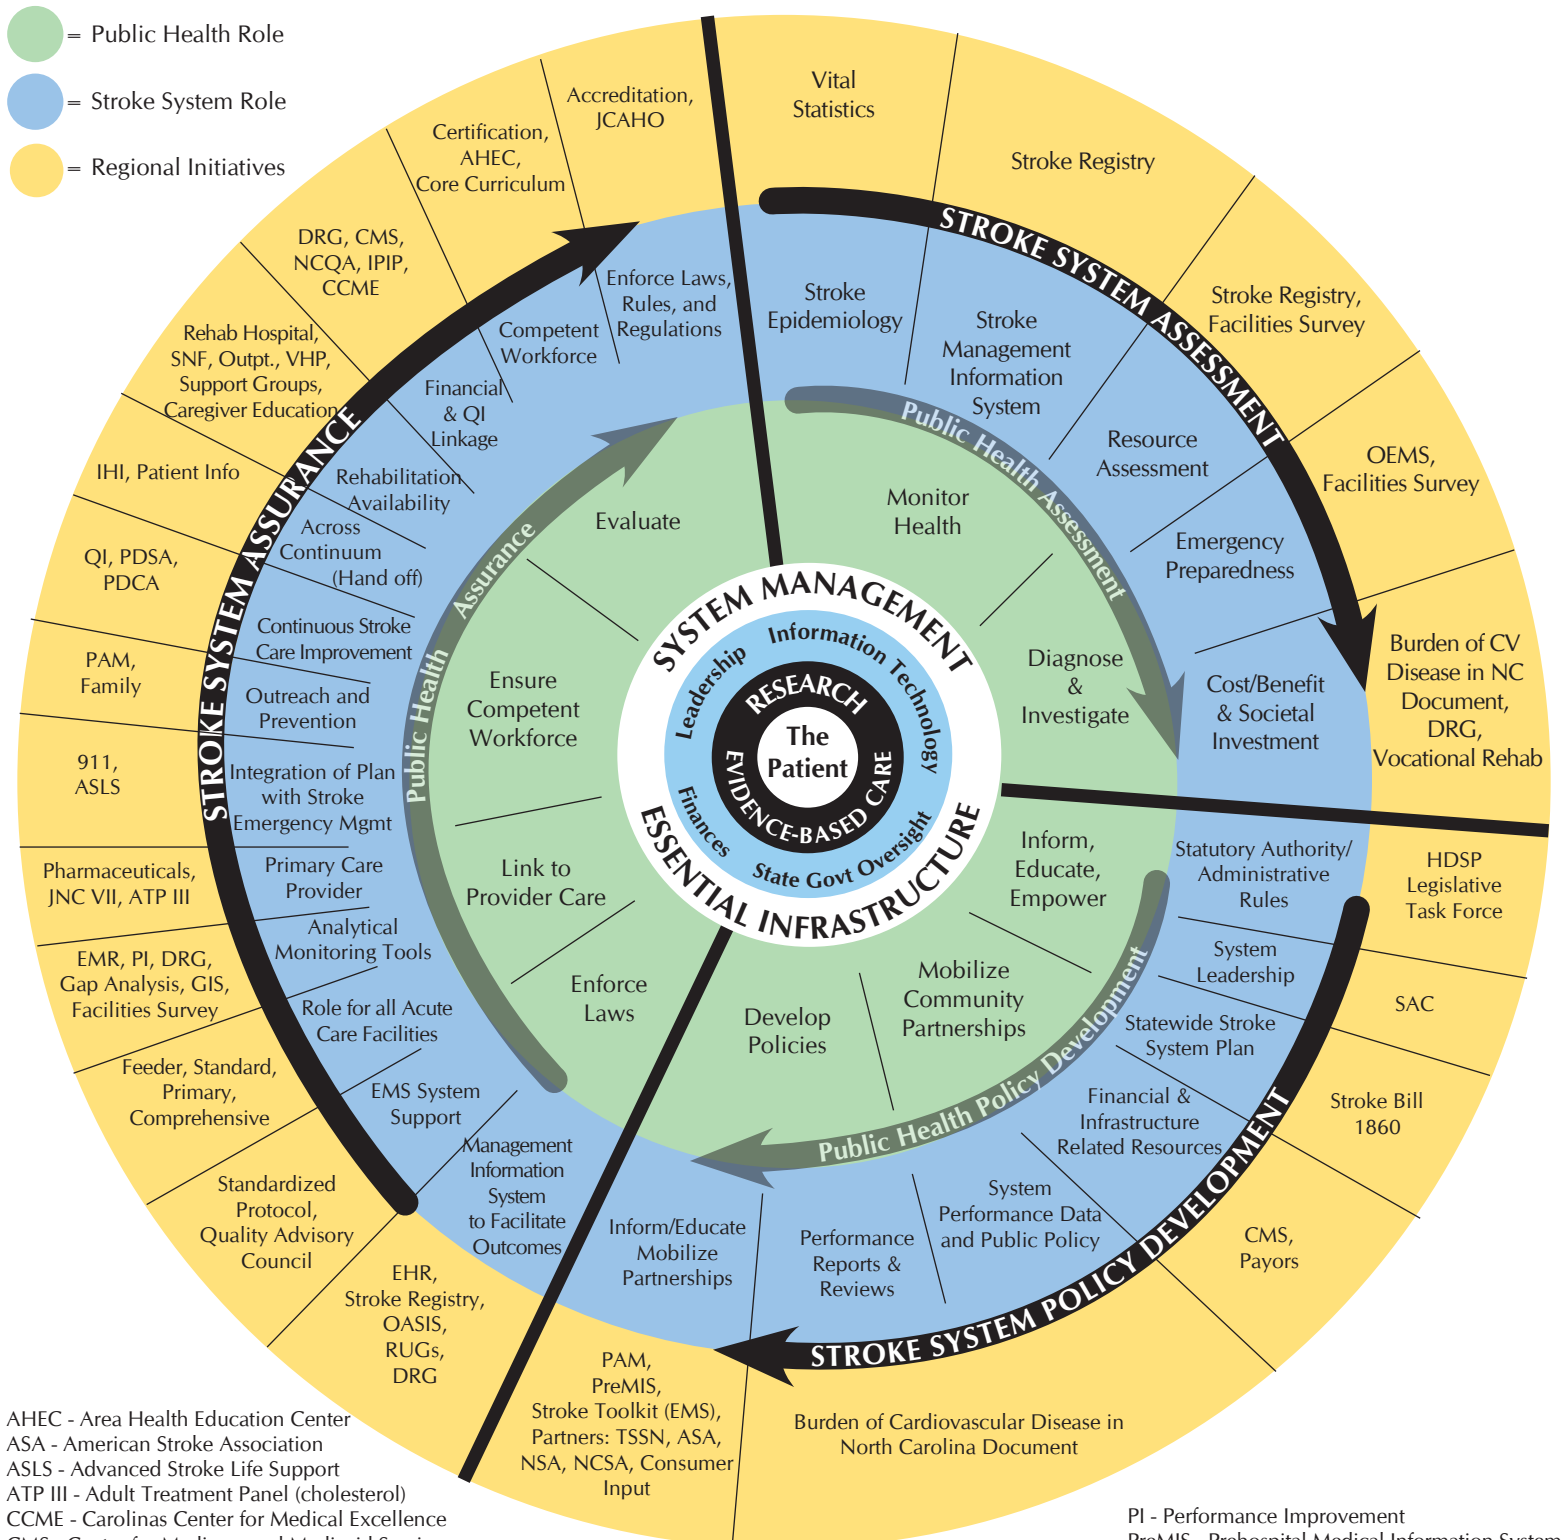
= Public Health Role
= Stroke System Role
= Regional Initiatives

Vital Statistics

Stroke Registry

Accreditation, JCAHO

Certification, AHEC, Core Curriculum

DRG, CMS, NCQA, IPIP, CCME

Rehab Hospital, SNF, Outpt., VHP, Support Groups, Caregiver Education

IHI, Patient Info

QI, PDSA, PDCA

PAM, Family

911, ASLS

Pharmaceuticals, JNC VII, ATP III

EMR, PI, DRG, Gap Analysis, GIS, Facilities Survey

Feeder, Standard, Primary, Comprehensive

Standardized Protocol, Quality Advisory Council

EHR, Stroke Registry, OASIS, RUGs, DRG

PAM, PreMIS, Stroke Toolkit (EMS), Partners: TSSN, ASA, NSA, NCSA, Consumer Input

Burden of Cardiovascular Disease in North Carolina Document

CMS, Payors

Stroke Bill 1860

SAC

HDSP Legislative Task Force

Burden of CV Disease in NC Document, DRG, Vocational Rehab

OEMS, Facilities Survey

Stroke Registry, Facilities Survey

STROKE SYSTEM ASSESSMENT

STROKE SYSTEM ASSURANCE

STROKE SYSTEM POLICY DEVELOPMENT

Stroke Epidemiology

Stroke Management Information System

Resource Assessment

Emergency Preparedness

Cost/Benefit & Societal Investment

Statutory Authority/ Administrative Rules

System Leadership

Statewide Stroke System Plan

Financial & Infrastructure Related Resources

System Performance Data and Public Policy

Performance Reports & Reviews

Inform/Educate Mobilize Partnerships

Management Information System to Facilitate Outcomes

EMS System Support

Role for all Acute Care Facilities

Analytical Monitoring Tools

Primary Care Provider

Integration of Plan with Stroke Emergency Mgmt

Outreach and Prevention

Continuous Stroke Care Improvement

Across Continuum (Hand off)

Rehabilitation Availability

Financial & QI Linkage

Competent Workforce

Enforce Laws, Rules, and Regulations

Public Health Assessment

Public Health Assurance

Public Health Policy Development

Monitor Health

Diagnose & Investigate

Inform, Educate, Empower

Mobilize Community Partnerships

Develop Policies

Enforce Laws

Link to Provider Care

Ensure Competent Workforce

Evaluate

SYSTEM MANAGEMENT

Information Technology

Leadership

RESEARCH

The Patient

EVIDENCE-BASED CARE

Finances

State Govt Oversight

ESSENTIAL INFRASTRUCTURE

AHEC - Area Health Education Center
ASA - American Stroke Association
ASLS - Advanced Stroke Life Support
ATP III - Adult Treatment Panel (cholesterol)
CCME - Carolinas Center for Medical Excellence
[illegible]

PI - Performance Improvement
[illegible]